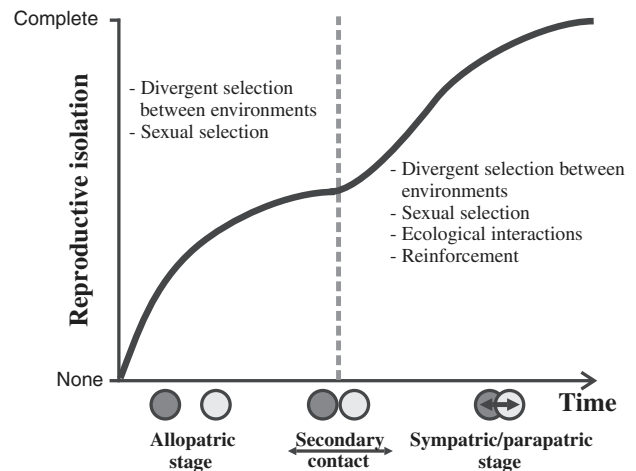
Complete

Reproductive isolation

- Divergent selection between environments
- Sexual selection

- Divergent selection between environments
- Sexual selection
- Ecological interactions
- Reinforcement

None

Time

Allopatric stage

Secondary contact

Sympatric/parapatric stage